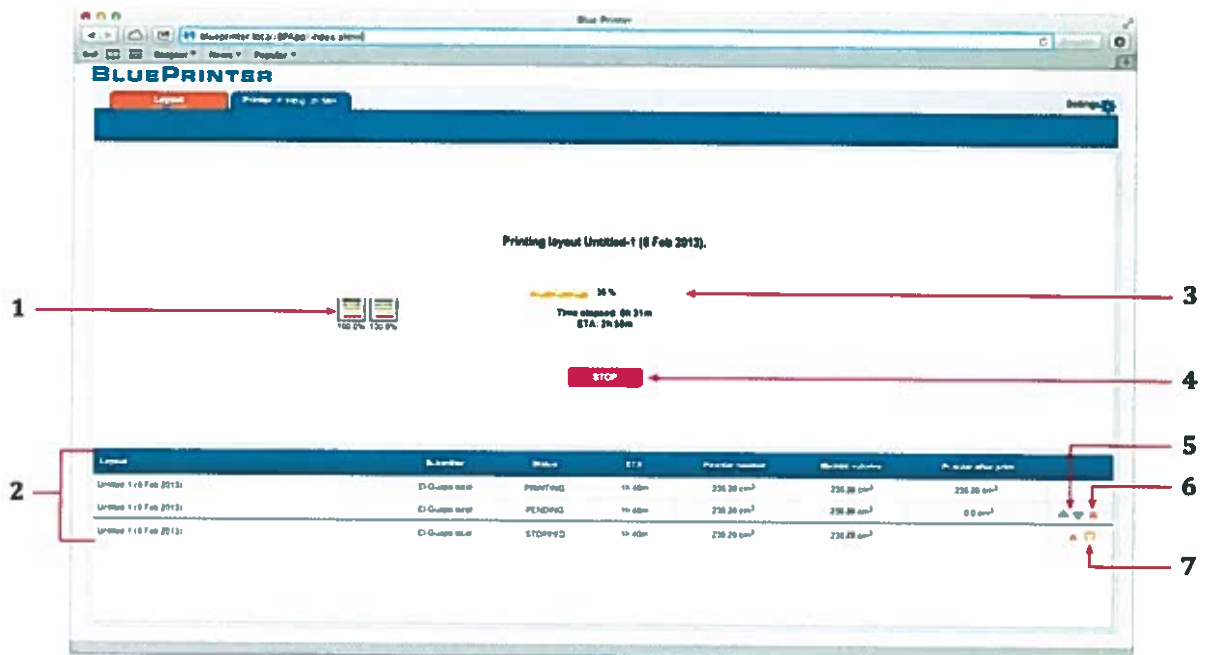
Blue Printer

BLUEPRINTER

Layout

Printer

Settings

Printing layout Untitled-1 (6 Feb 2013).

36 %

Time elapsed: 0h 31m
ETA: 2h 50m

100.0% 130.0%

STOP

1

2

3

4

5

6

7

| Layout | Submitter | Status | ETA | Powder needed | Model volume | Powder after print |
|---|---|---|---|---|---|---|
| Untitled-1 (6 Feb 2013) | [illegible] | PRINTING | 1h 40m | 236.20 $cm^3$ | 236.20 $cm^3$ | 236.20 $cm^3$ |
| Untitled-1 (6 Feb 2013) | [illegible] | PENDING | 1h 40m | 236.20 $cm^3$ | 236.20 $cm^3$ | 0.0 $cm^3$ |
| Untitled-1 (6 Feb 2013) | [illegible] | STOPPED | 1h 40m | 236.20 $cm^3$ | 236.20 $cm^3$ | |